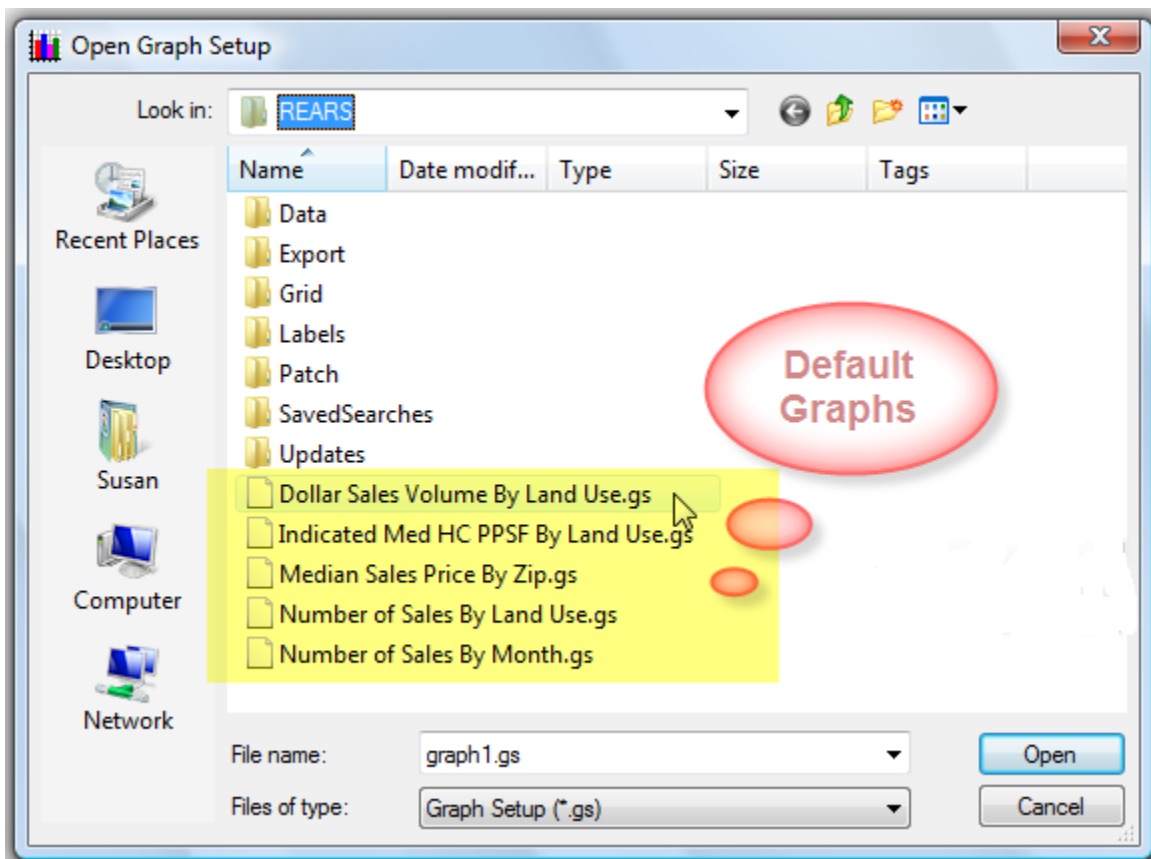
Open Graph Setup

Look in: REARS

Recent Places
Desktop
Susan
Computer
Network

| Name | Date modif... | Type | Size | Tags |
|---|---|---|---|---|
| Data | | | | |
| Export | | | | |
| Grid | | | | |
| Labels | | | | |
| Patch | | | | |
| SavedSearches | | | | |
| Updates | | | | |
| Dollar Sales Volume By Land Use.gs | | | | |
| Indicated Med HC PPSF By Land Use.gs | | | | |
| Median Sales Price By Zip.gs | | | | |
| Number of Sales By Land Use.gs | | | | |
| Number of Sales By Month.gs | | | | |

Default Graphs

File name: graph1.gs
Files of type: Graph Setup (*.gs)

Open
Cancel